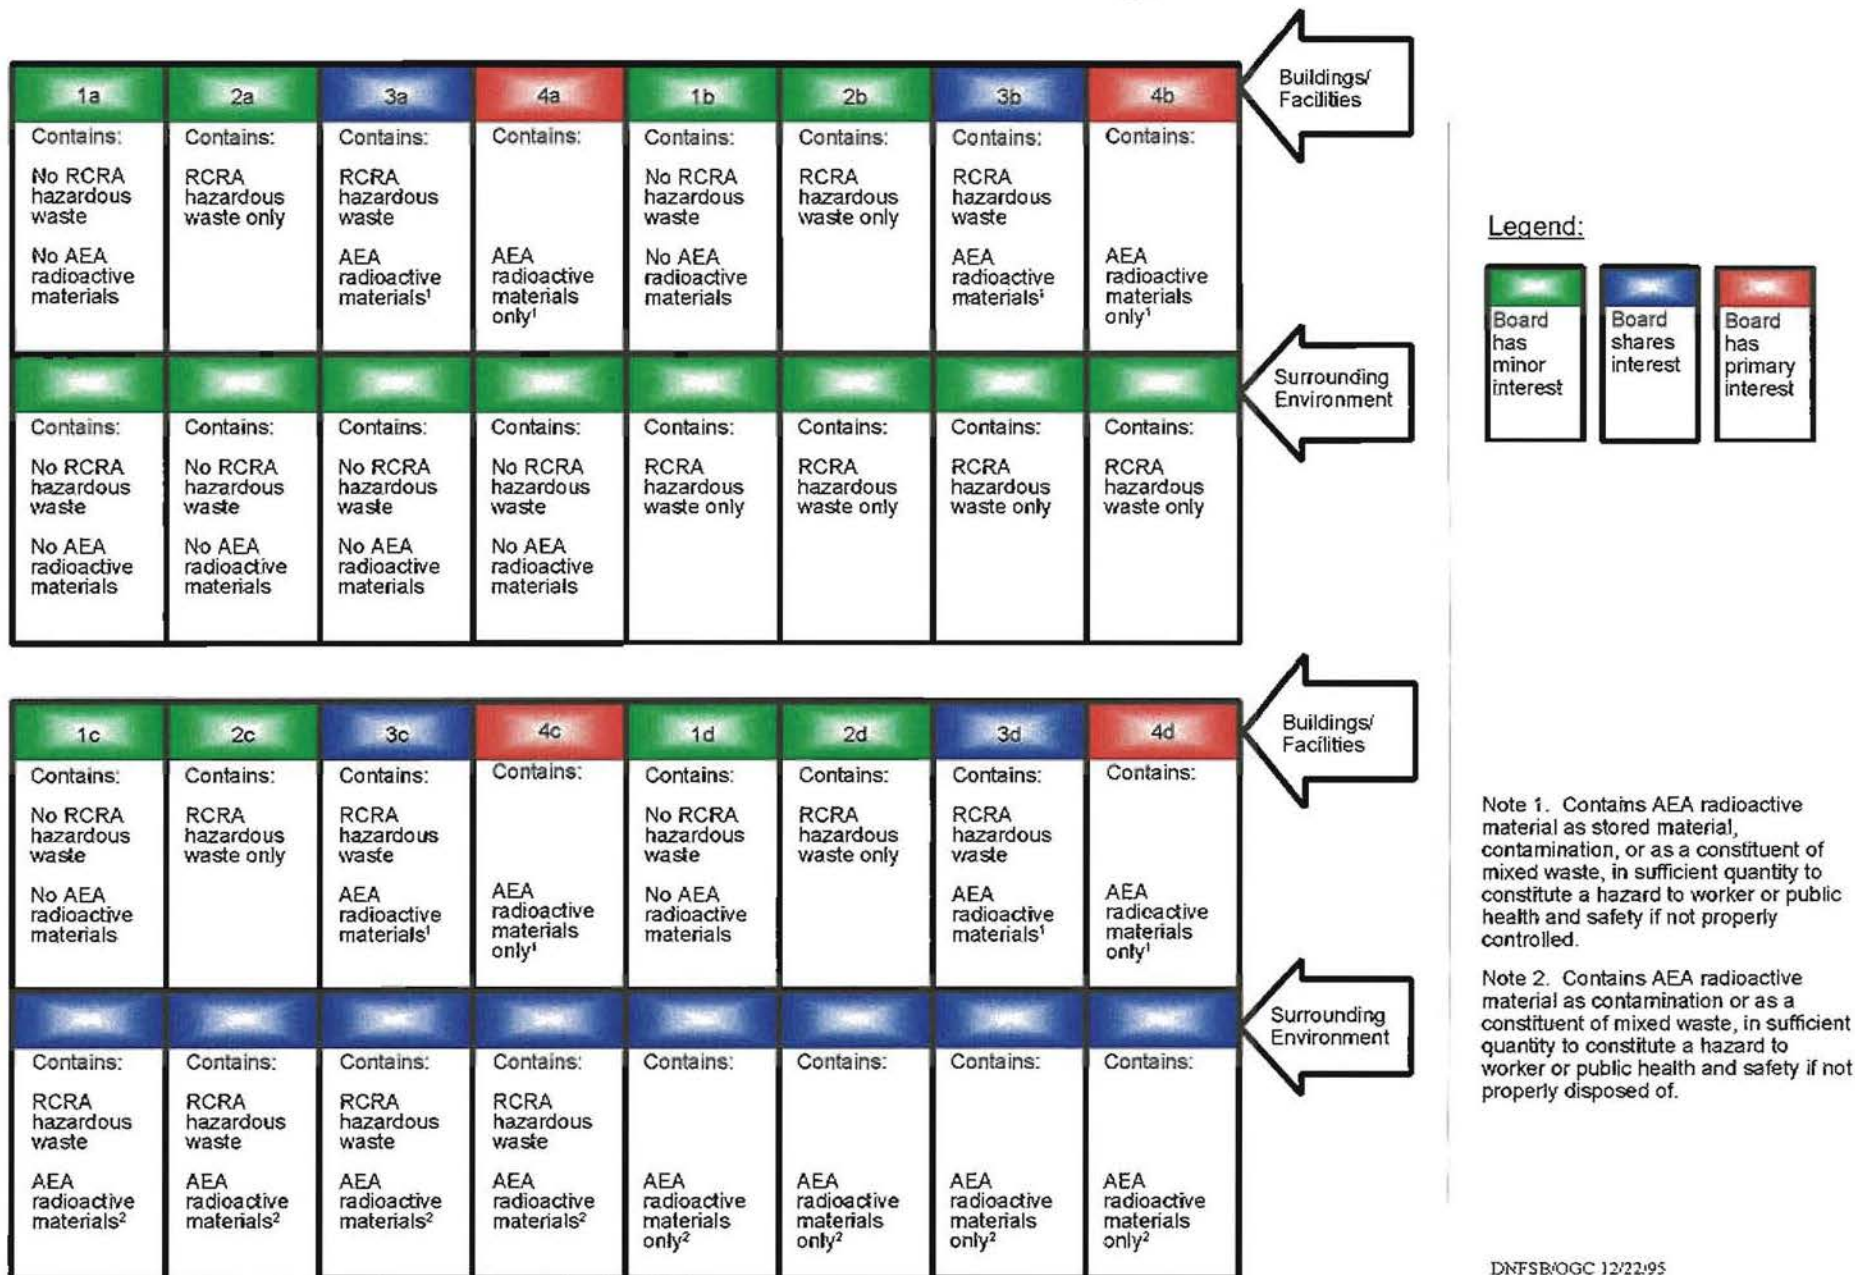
| 1a | 2a | 3a | 4a | 1b | 2b | 3b | 4b |
|---|---|---|---|---|---|---|---|
| Contains: No RCRA hazardous waste No AEA radioactive materials | Contains: RCRA hazardous waste only | Contains: RCRA hazardous waste AEA radioactive materials$^1$ | Contains: AEA radioactive materials only$^1$ | Contains: No RCRA hazardous waste No AEA radioactive materials | Contains: RCRA hazardous waste only | Contains: RCRA hazardous waste AEA radioactive materials$^1$ | Contains: AEA radioactive materials only$^1$ |
| Contains: No RCRA hazardous waste No AEA radioactive materials | Contains: No RCRA hazardous waste No AEA radioactive materials | Contains: No RCRA hazardous waste No AEA radioactive materials | Contains: No RCRA hazardous waste No AEA radioactive materials | Contains: RCRA hazardous waste only | Contains: RCRA hazardous waste only | Contains: RCRA hazardous waste only | Contains: RCRA hazardous waste only |

Buildings/ Facilities

Surrounding Environment

| 1c | 2c | 3c | 4c | 1d | 2d | 3d | 4d |
|---|---|---|---|---|---|---|---|
| Contains: No RCRA hazardous waste No AEA radioactive materials | Contains: RCRA hazardous waste only | Contains: RCRA hazardous waste AEA radioactive materials$^1$ | Contains: AEA radioactive materials only$^1$ | Contains: No RCRA hazardous waste No AEA radioactive materials | Contains: RCRA hazardous waste only | Contains: RCRA hazardous waste AEA radioactive materials$^1$ | Contains: AEA radioactive materials only$^1$ |
| Contains: RCRA hazardous waste AEA radioactive materials$^2$ | Contains: RCRA hazardous waste AEA radioactive materials$^2$ | Contains: RCRA hazardous waste AEA radioactive materials$^2$ | Contains: RCRA hazardous waste AEA radioactive materials$^2$ | Contains: AEA radioactive materials only$^2$ | Contains: AEA radioactive materials only$^2$ | Contains: AEA radioactive materials only$^2$ | Contains: AEA radioactive materials only$^2$ |

Buildings/ Facilities

Surrounding Environment

Legend:

Board has minor interest

Board shares interest

Board has primary interest

Note 1. Contains AEA radioactive material as stored material, contamination, or as a constituent of mixed waste, in sufficient quantity to constitute a hazard to worker or public health and safety if not properly controlled.

Note 2. Contains AEA radioactive material as contamination or as a constituent of mixed waste, in sufficient quantity to constitute a hazard to worker or public health and safety if not properly disposed of.

DNFSB/OGC 12/22/95